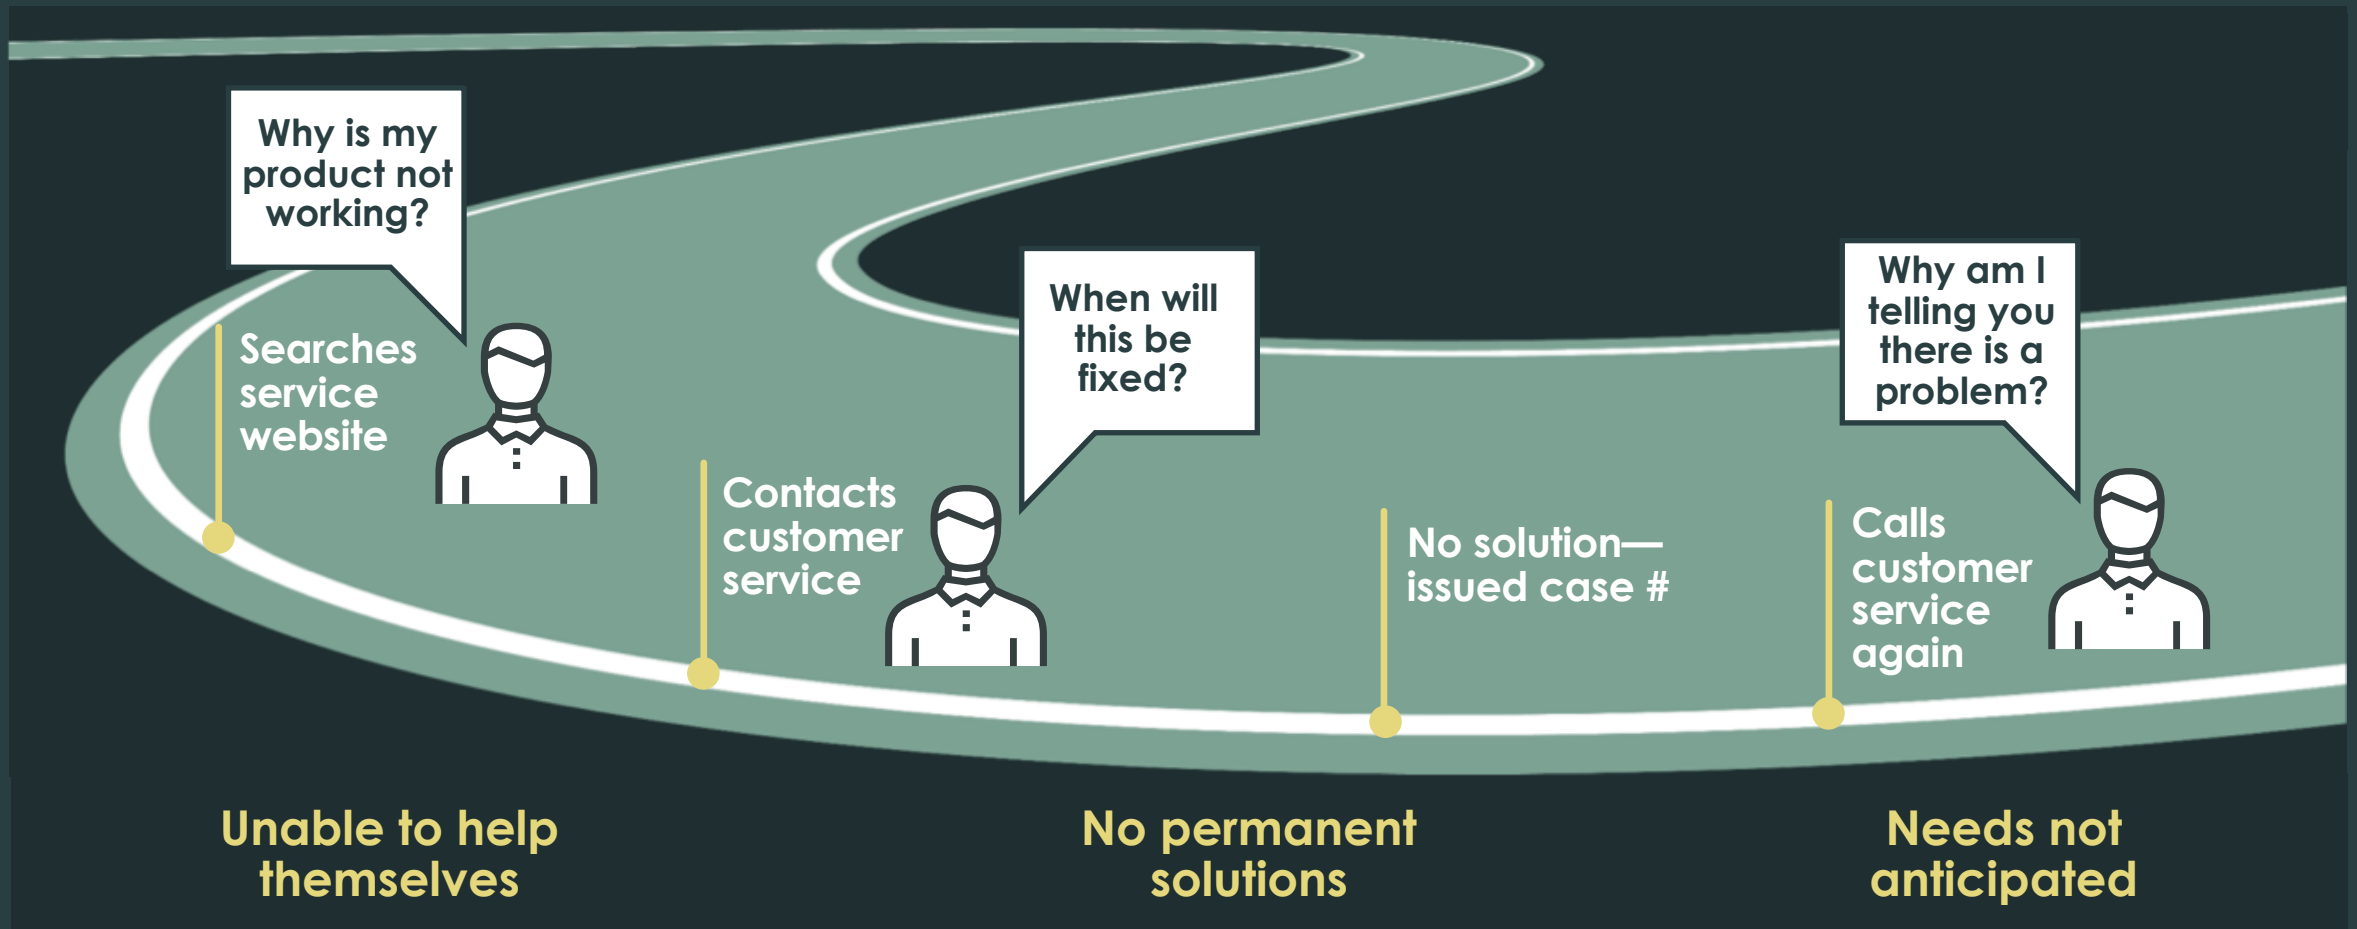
Why is my product not working?

Searches service website

When will this be fixed?

Contacts customer service

No solution—issued case #

Why am I telling you there is a problem?

Calls customer service again

Unable to help themselves

No permanent solutions

Needs not anticipated